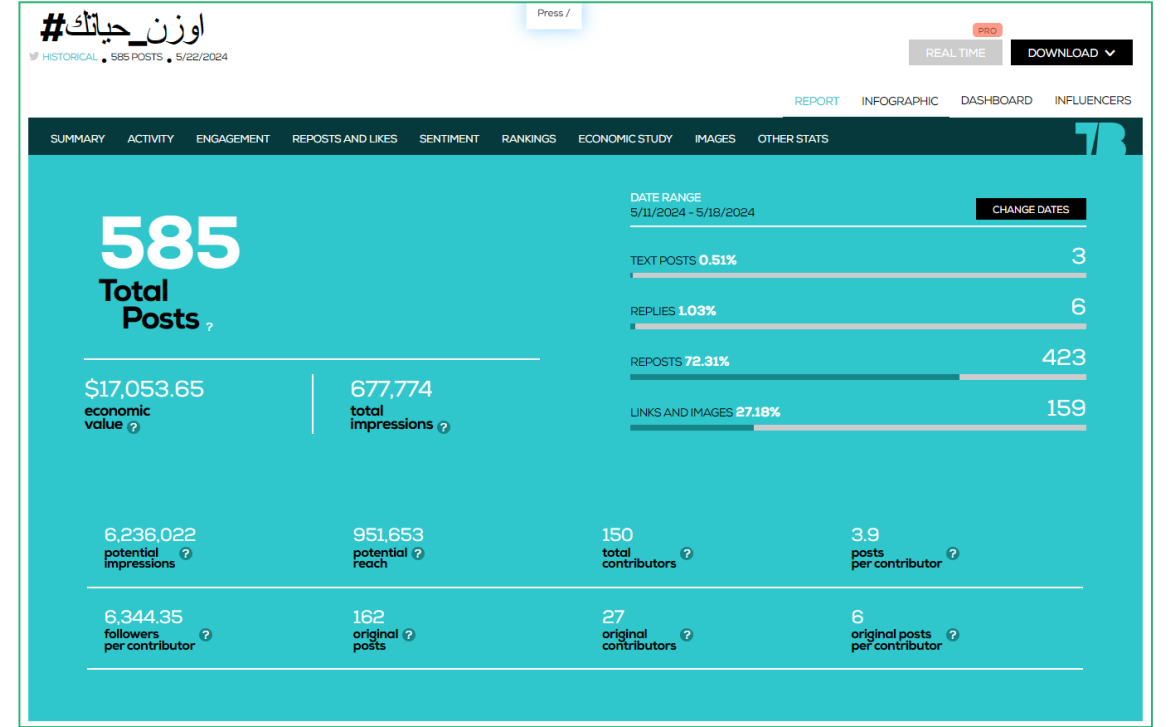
#اوزن_حياتك
HISTORICAL • 585 POSTS • 5/22/2024

Press /

PRO
REAL TIME
DOWNLOAD

REPORT INFOGRAPHIC DASHBOARD INFLUENCERS

SUMMARY ACTIVITY ENGAGEMENT REPOSTS AND LIKES SENTIMENT RANKINGS ECONOMIC STUDY IMAGES OTHER STATS

585
Total Posts ?

$17,053.65
economic value ?

677,774
total impressions ?

DATE RANGE
5/11/2024 - 5/18/2024
CHANGE DATES

TEXT POSTS 0.51% 3

REPLIES 1.03% 6

REPOSTS 72.31% 423

LINKS AND IMAGES 27.18% 159

6,236,022
potential impressions ?

951,653
potential reach ?

150
total contributors ?

3.9
posts per contributor ?

6,344.35
followers per contributor ?

162
original posts ?

27
original contributors ?

6
original posts per contributor ?